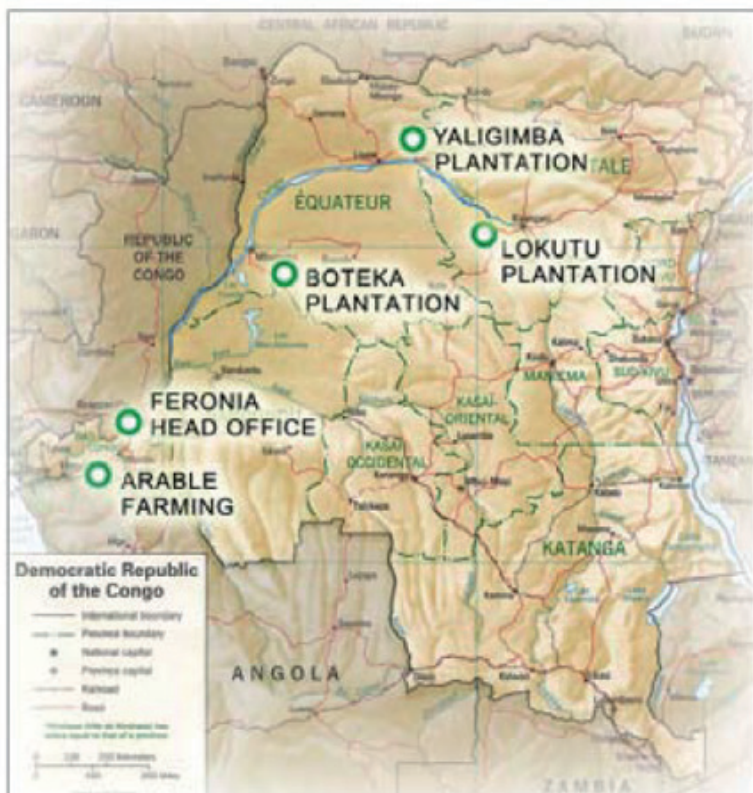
CENTRAL AFRICAN REPUBLIC

SUDAN

CAMEROON

GABON

REPUBLIC OF THE CONGO

YALIGIMBA PLANTATION

ÉQUATEUR

LOKUTU PLANTATION

BOTEKA PLANTATION

MANIEMA

KASAI ORIENTAL

KASAI OCCIDENTAL

FERONIA HEAD OFFICE

ARABLE FARMING

KATANGA

ANGOLA

ZAMBIA

Democratic Republic of the Congo

International boundary
Province boundary
National capital
Province capital
Railroad
Road

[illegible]